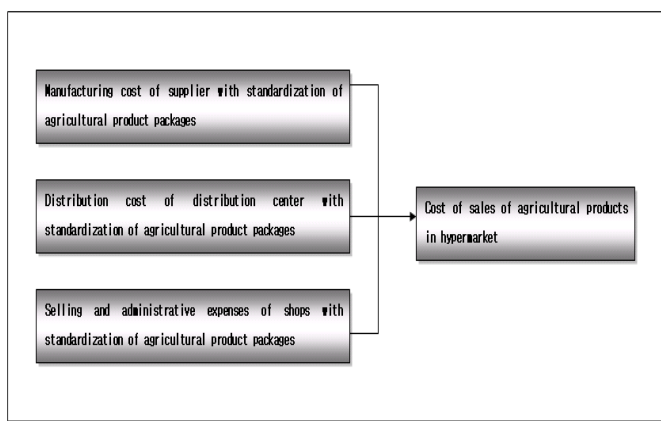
Manufacturing cost of supplier with standardization of agricultural product packages

Distribution cost of distribution center with standardization of agricultural product packages

Selling and administrative expenses of shops with standardization of agricultural product packages

Cost of sales of agricultural products in hypermarket